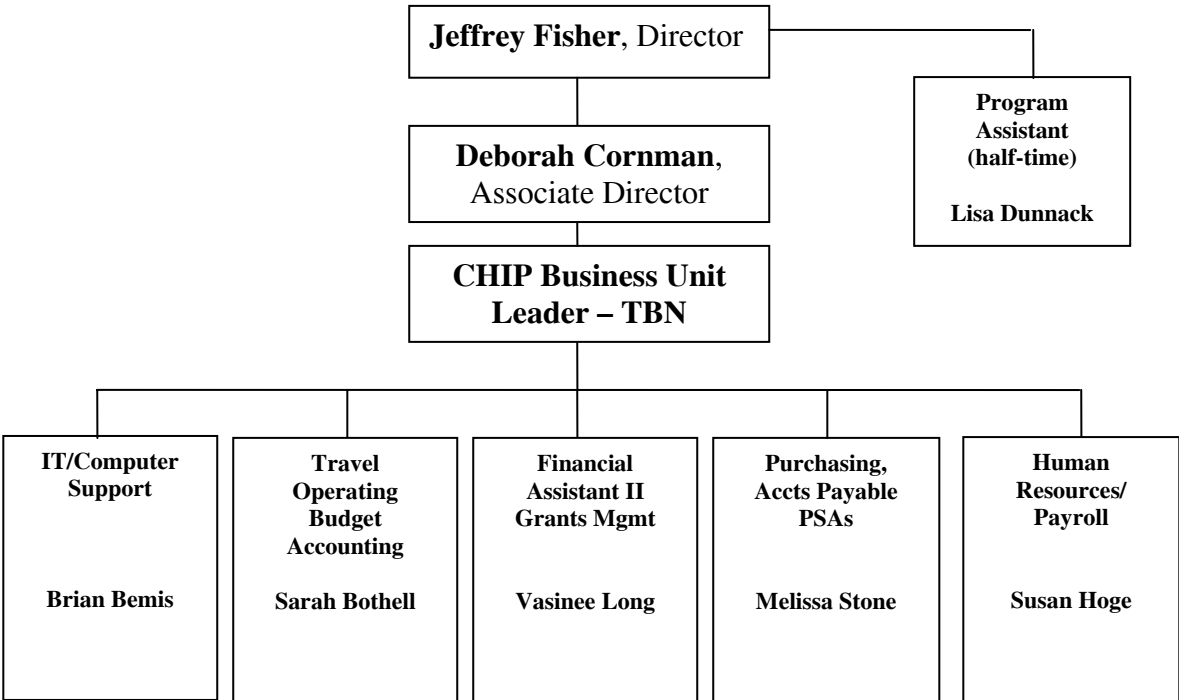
**Jeffrey Fisher**, Director

**Program Assistant (half-time)**

**Lisa Dunnack**

**Deborah Cornman**, Associate Director

**CHIP Business Unit Leader – TBN**

**IT/Computer Support**

**Brian Bemis**

**Travel Operating Budget Accounting**

**Sarah Bothell**

**Financial Assistant II Grants Mgmt**

**Vasinee Long**

**Purchasing, Accts Payable PSAs**

**Melissa Stone**

**Human Resources/ Payroll**

**Susan Hoge**